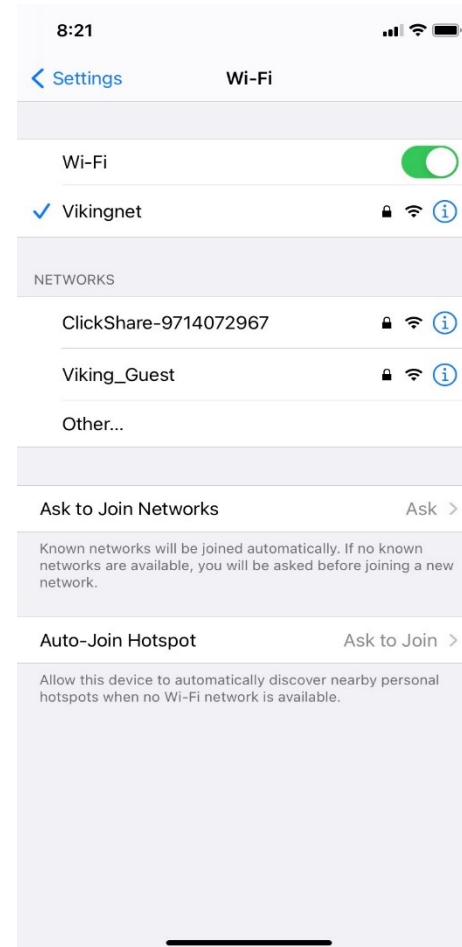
8:21

Settings

Wi-Fi

Wi-Fi

Vikingnet

NETWORKS

ClickShare-9714072967

Viking_Guest

Other...

Ask to Join Networks

Ask

Known networks will be joined automatically. If no known networks are available, you will be asked before joining a new network.

Auto-Join Hotspot

Ask to Join

Allow this device to automatically discover nearby personal hotspots when no Wi-Fi network is available.